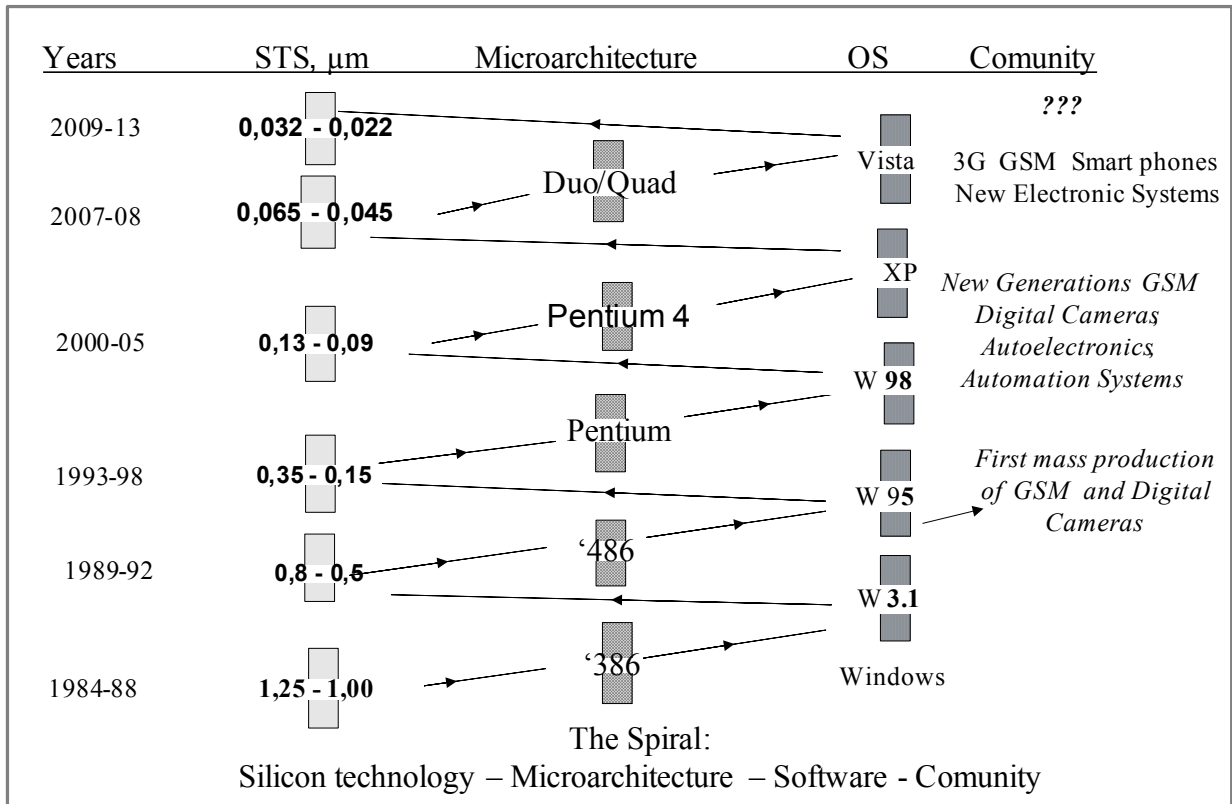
Years STS, μm Microarchitecture OS Comunity

2009-13 0,032 - 0,022 Vista ???

3G GSM Smart phones New Electronic Systems

2007-08 0,065 - 0,045 Duo/Quad

XP

New Generations GSM Digital Cameras, Autoelectronics, Automation Systems

2000-05 0,13 - 0,09 Pentium 4 W 98

Pentium

1993-98 0,35 - 0,15 W 95

First mass production of GSM and Digital Cameras

1989-92 0,8 - 0,5 '486 W 3.1

1984-88 1,25 - 1,00 '386 Windows

The Spiral:
Silicon technology – Microarchitecture – Software - Comunity